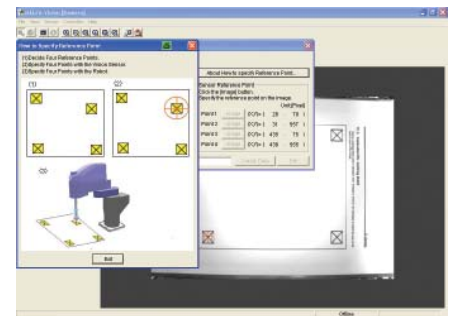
How to Specify Reference Point

(1) Decide Four Reference Points.
(2) Specify Four Points with the Vision Sensor.
(3) Specify Four Points with the Robot.

(1)

(2)

(3)

End

About How to Specify Reference Point

Sensor Reference Point
Click the [Image] button.
Specify the reference point on the image.

Unit[Pixel]

| | | | | | |
|---|---|---|---|---|---|
| Point 1 | Image | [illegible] | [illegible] | 29 | 75 |
| Point 2 | Image | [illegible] | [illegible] | 31 | 557 |
| Point 3 | Image | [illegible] | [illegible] | 438 | 75 |
| Point 4 | Image | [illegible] | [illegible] | 438 | 557 |

Offline